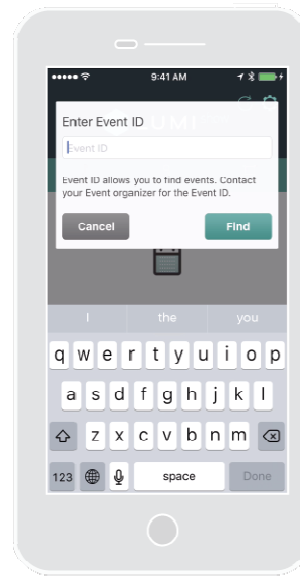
9:41 AM

Enter Event ID

Event ID

Event ID allows you to find events. Contact your Event organizer for the Event ID.

Cancel

Find

I

the

you

q w e r t y u i o p

a s d f g h j k l

z x c v b n m

123

space

Done